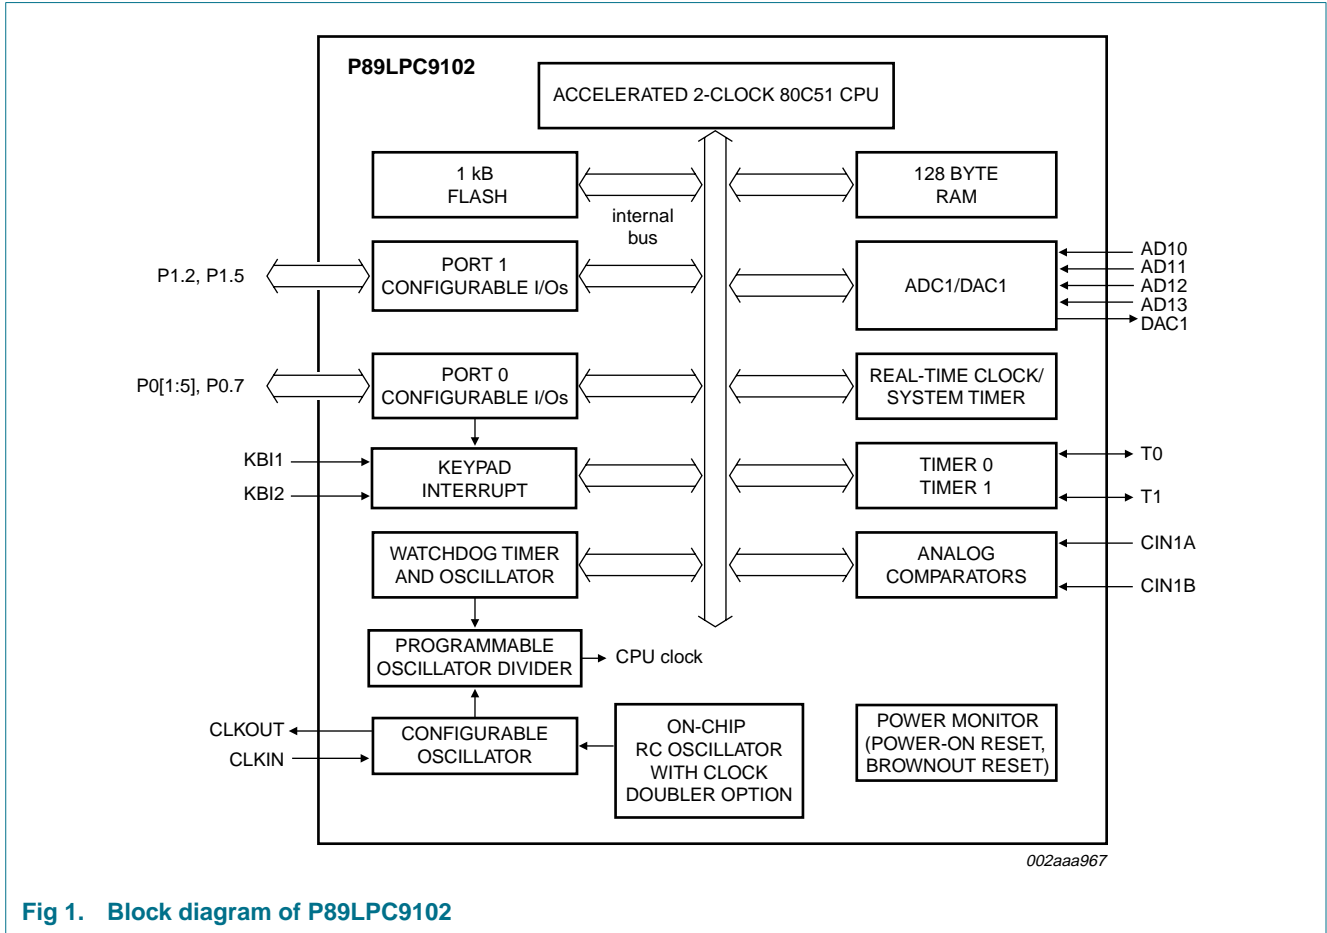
P89LPC9102

ACCELERATED 2-CLOCK 80C51 CPU

1 kB FLASH

internal bus

128 BYTE RAM

P1.2, P1.5

PORT 1 CONFIGURABLE I/Os

ADC1/DAC1

AD10
AD11
AD12
AD13
DAC1

P0[1:5], P0.7

PORT 0 CONFIGURABLE I/Os

REAL-TIME CLOCK/ SYSTEM TIMER

KBI1
KBI2

KEYPAD INTERRUPT

TIMER 0 TIMER 1

T0
T1

WATCHDOG TIMER AND OSCILLATOR

ANALOG COMPARATORS

CIN1A
CIN1B

PROGRAMMABLE OSCILLATOR DIVIDER

CPU clock

CLKOUT
CLKIN

CONFIGURABLE OSCILLATOR

ON-CHIP RC OSCILLATOR WITH CLOCK DOUBLER OPTION

POWER MONITOR (POWER-ON RESET, BROWNOUT RESET)

002aaa967

Fig 1. Block diagram of P89LPC9102